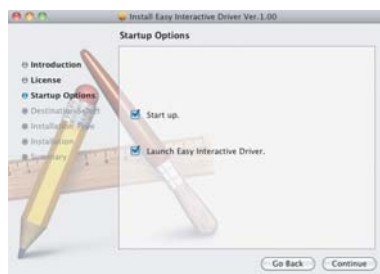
Install Easy Interactive Driver Ver.1.00

Startup Options

Introduction
License
Startup Options
Destination Select
Installation Type
Installation
Summary

Start up.

Launch Easy Interactive Driver.

Go Back
Continue